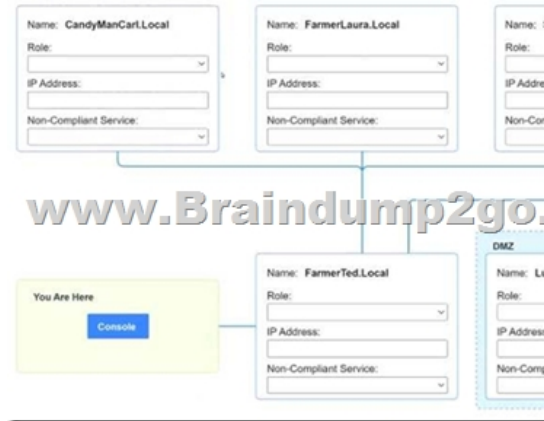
Name: CandyManCarl.Local
Role:
IP Address:
Non-Compliant Service:

Name: FarmerLaura.Local
Role:
IP Address:
Non-Compliant Service:

Name: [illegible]
Role:
IP Addre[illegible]
Non-Co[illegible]

www.Braindump2go.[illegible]

You Are Here
Console

Name: FarmerTed.Local
Role:
IP Address:
Non-Compliant Service:

DMZ
Name: L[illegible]
Role:
IP Address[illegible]
Non-Comp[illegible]